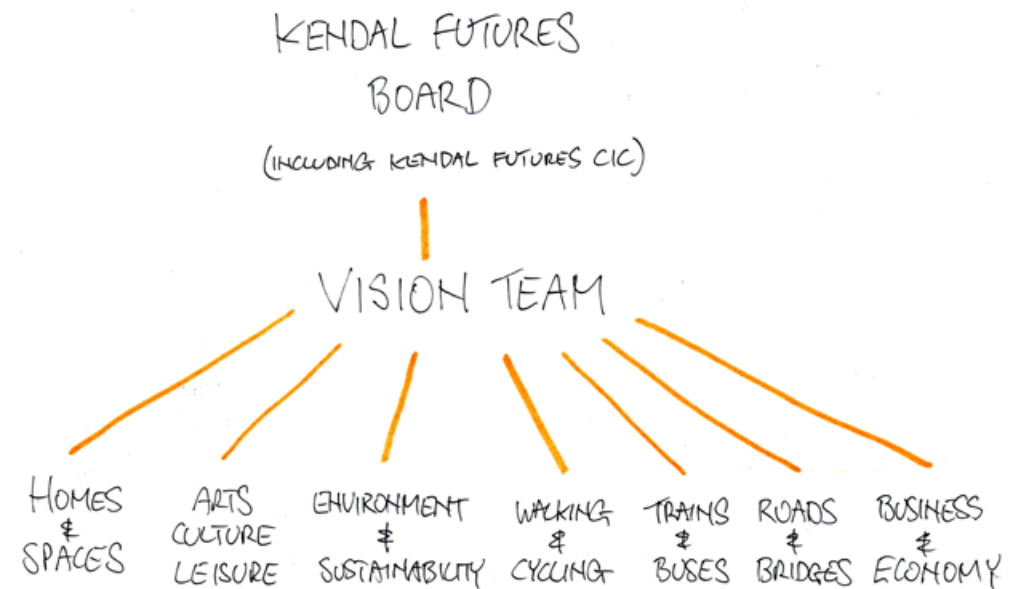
KENDAL FUTURES BOARD

(INCLUDING KENDAL FUTURES CIC)

VISION TEAM

HOMES & SPACES

ARTS CULTURE LEISURE

ENVIRONMENT & SUSTAINABILITY

WALKING & CYCLING

TRAINS & BUSES

ROADS & BRIDGES

BUSINESS & ECONOMY